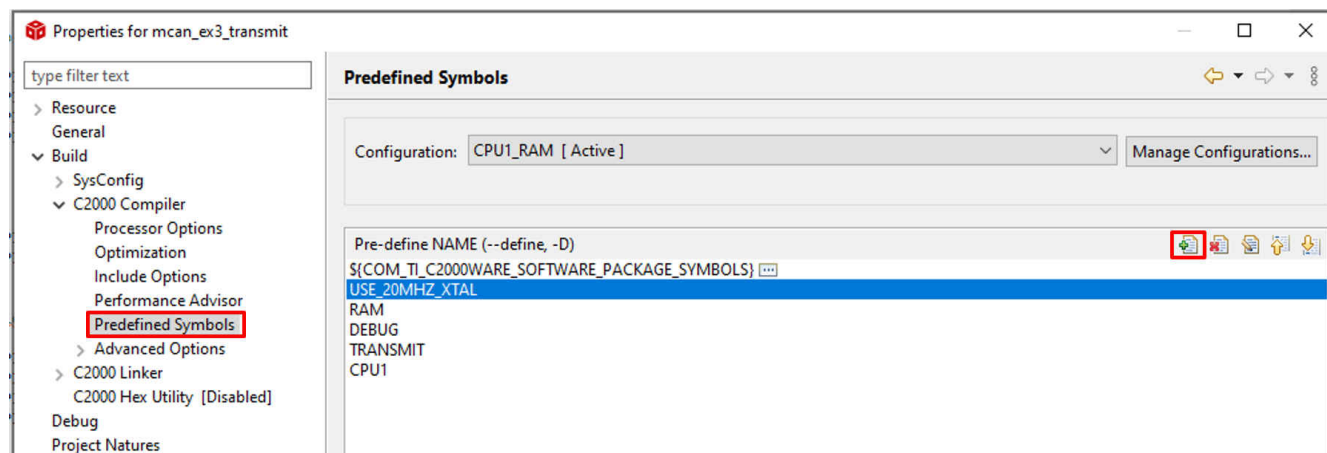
Properties for mcan_ex3_transmit

type filter text

Resource
General
Build
SysConfig
C2000 Compiler
Processor Options
Optimization
Include Options
Performance Advisor
Predefined Symbols
Advanced Options
C2000 Linker
C2000 Hex Utility [Disabled]
Debug
Project Natures

Predefined Symbols

Configuration: CPU1_RAM [ Active ]
Manage Configurations...

Pre-define NAME (--define, -D)
${COM_TI_C2000WARE_SOFTWARE_PACKAGE_SYMBOLS}
USE_20MHZ_XTAL
RAM
DEBUG
TRANSMIT
CPU1